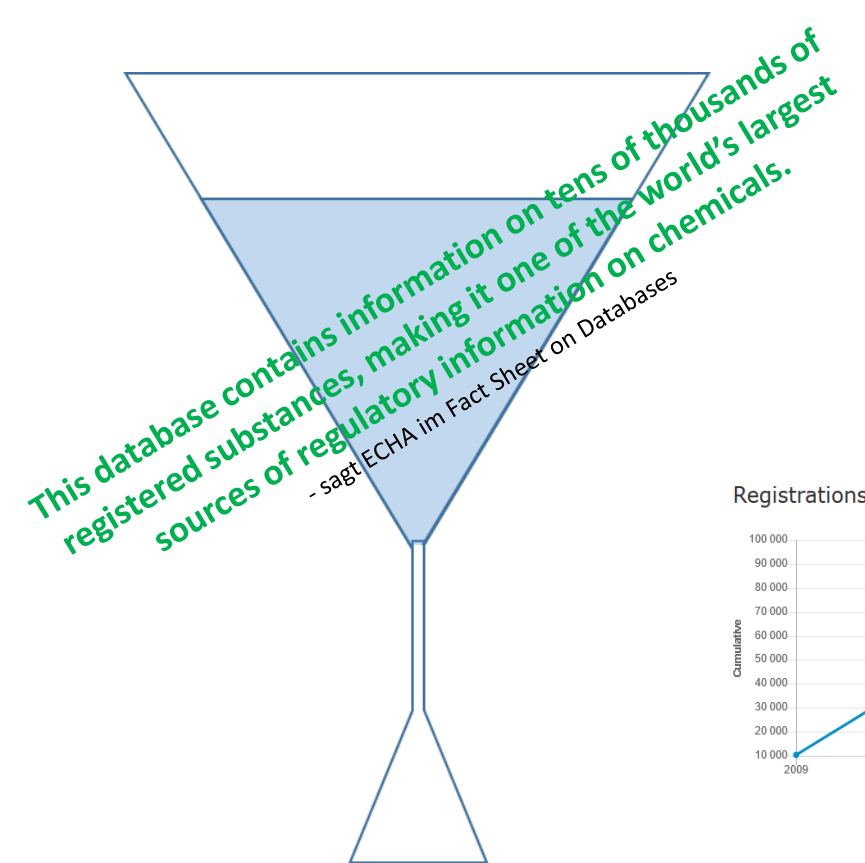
This database contains information on tens of thousands of registered substances, making it one of the world's largest sources of regulatory information on chemicals.

- sagt ECHA im Fact Sheet on Databases

Registrations

100 000
90 000
80 000
70 000
60 000
50 000
40 000
30 000
20 000
10 000

Cumulative

2009